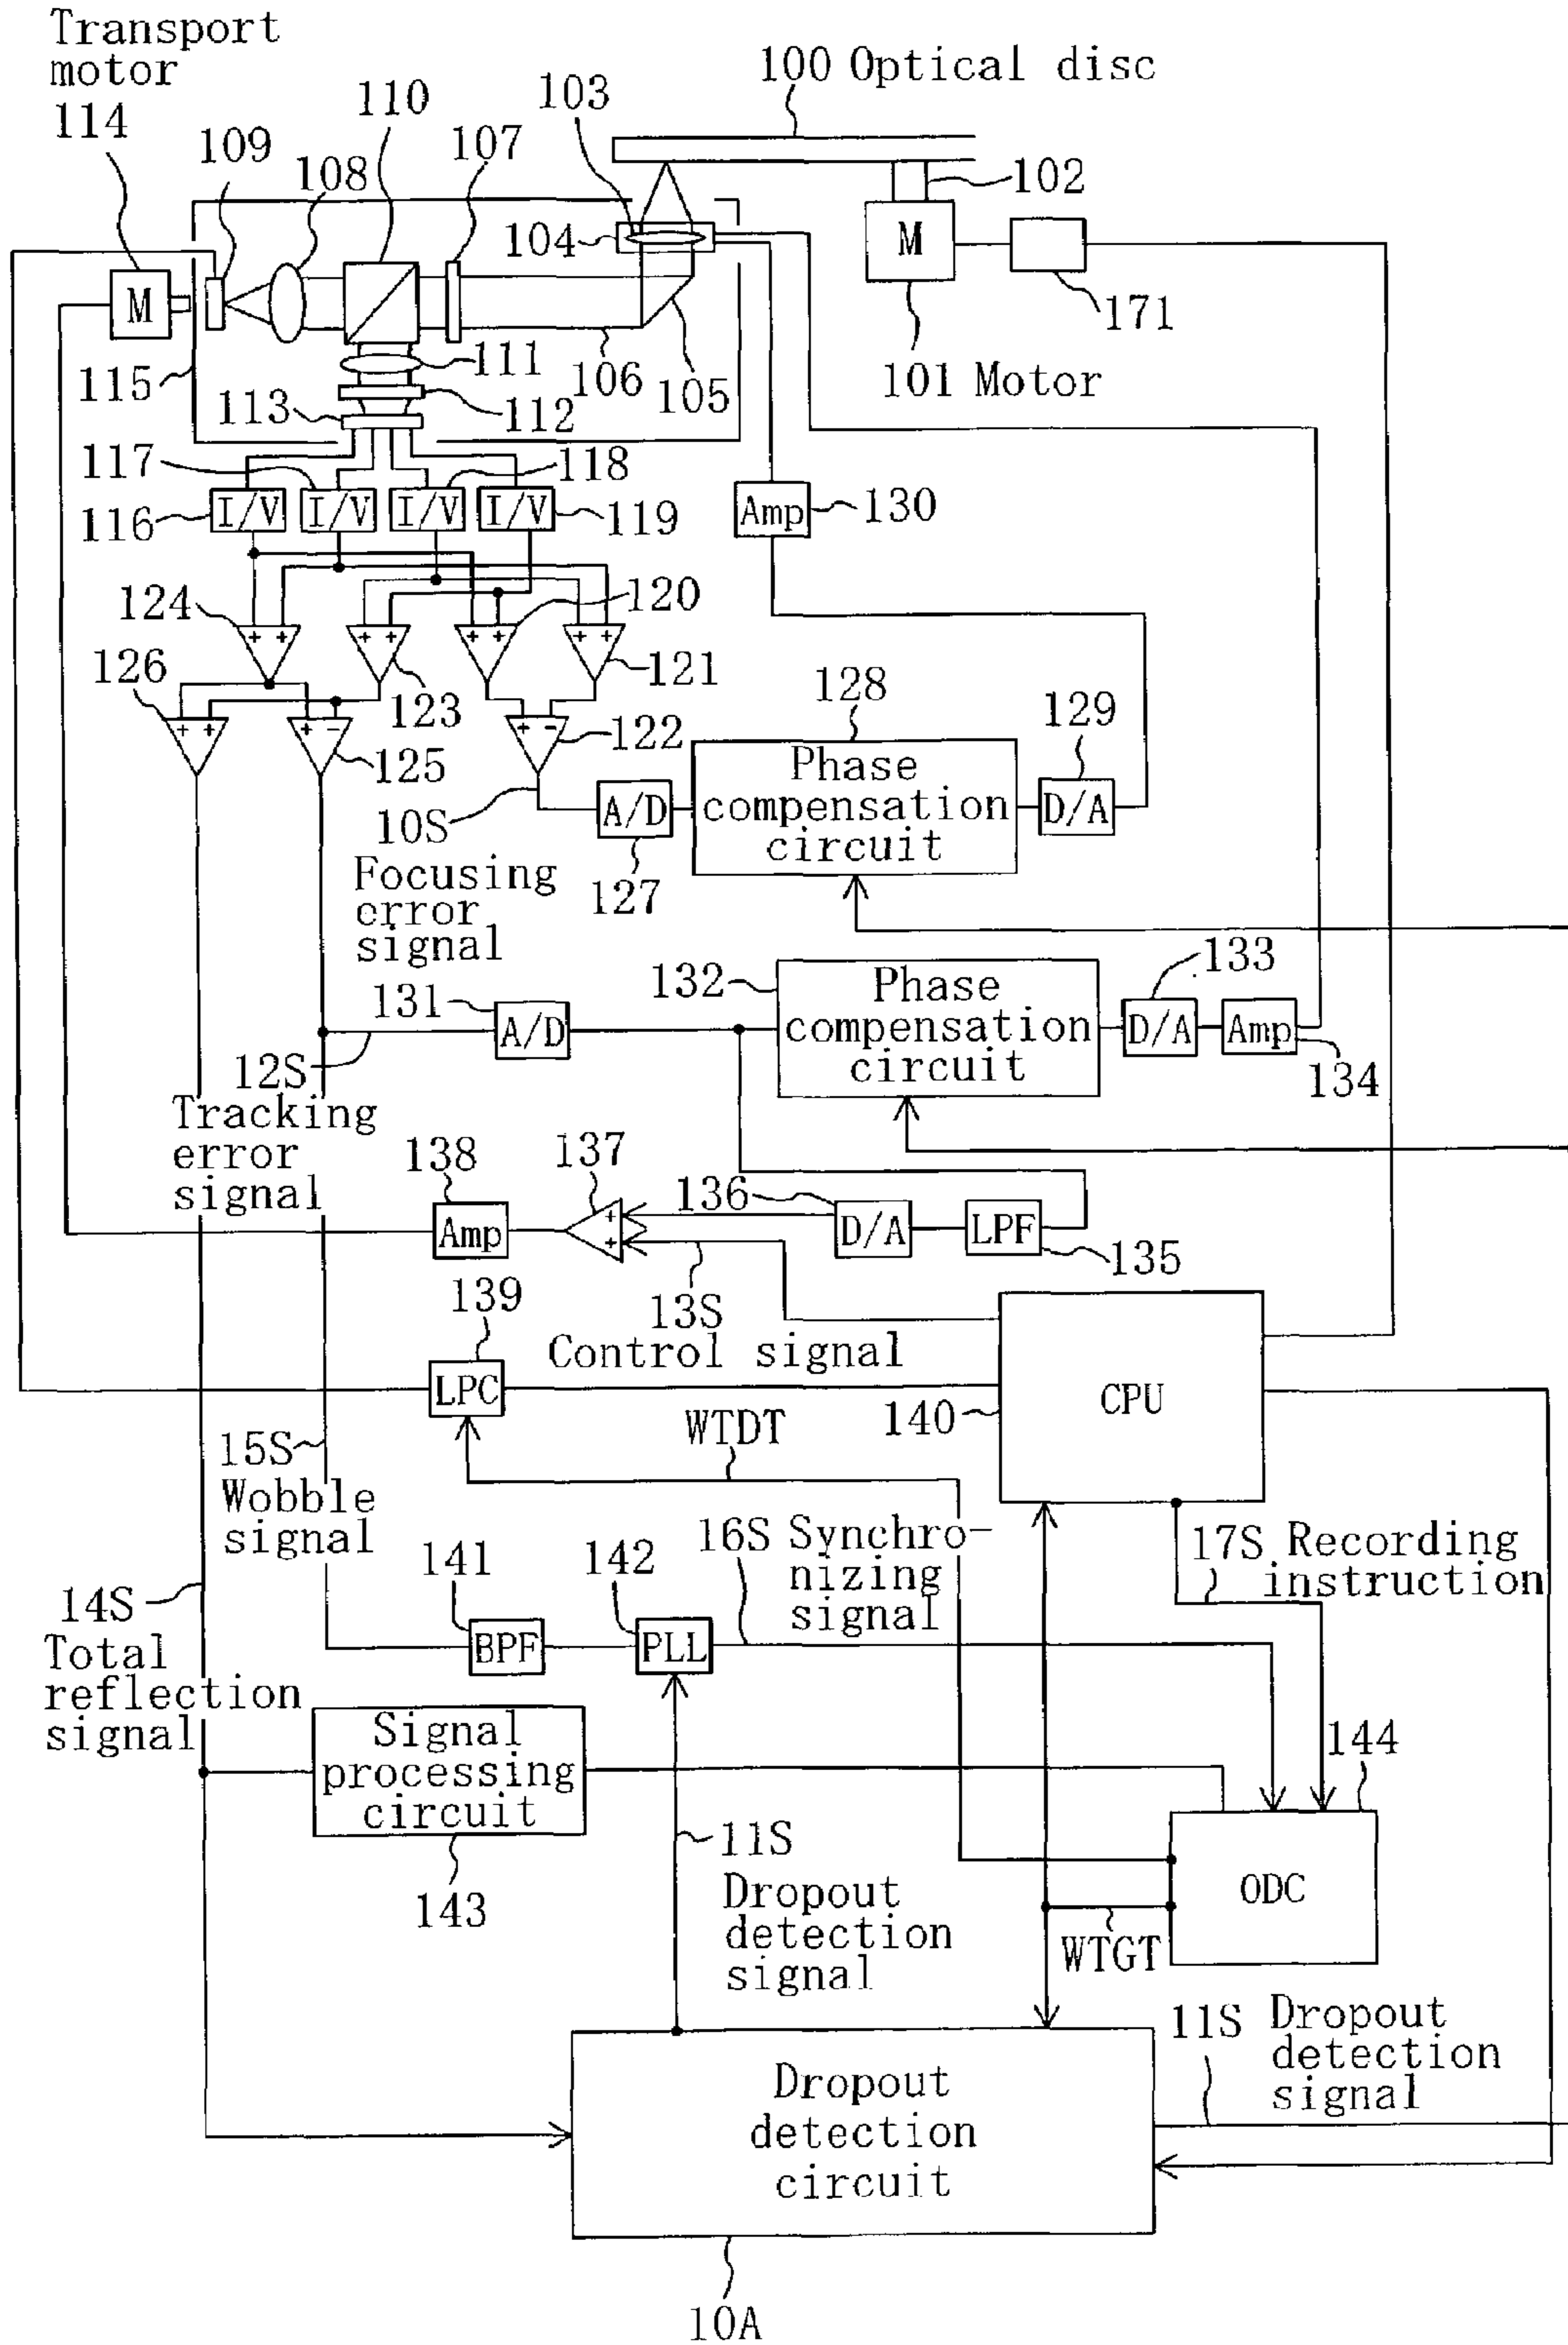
Transport motor 114

109 108 110 107 103

100 Optical disc

102

104

M

M

171

115

111

106 105

101 Motor

113

112

117

118

116 I/V I/V I/V I/V 119

Amp 130

124

120

126

123

121

128

129

125

122

Phase compensation circuit

D/A

10S

A/D

Focusing error signal

127

131

132

Phase compensation circuit

133

A/D

D/A Amp

12S

134

Tracking error signal

138

137

136

Amp

D/A LPF

135

139

13S

Control signal

LPC

CPU

140

WTDT

15S Wobble signal

141 142

16S Synchronizing signal

17S Recording instruction

14S Total reflection signal

BPF PLL

Signal processing circuit

144

143

11S Dropout detection signal

ODC

WTGT

11S Dropout detection signal

Dropout detection circuit

10A